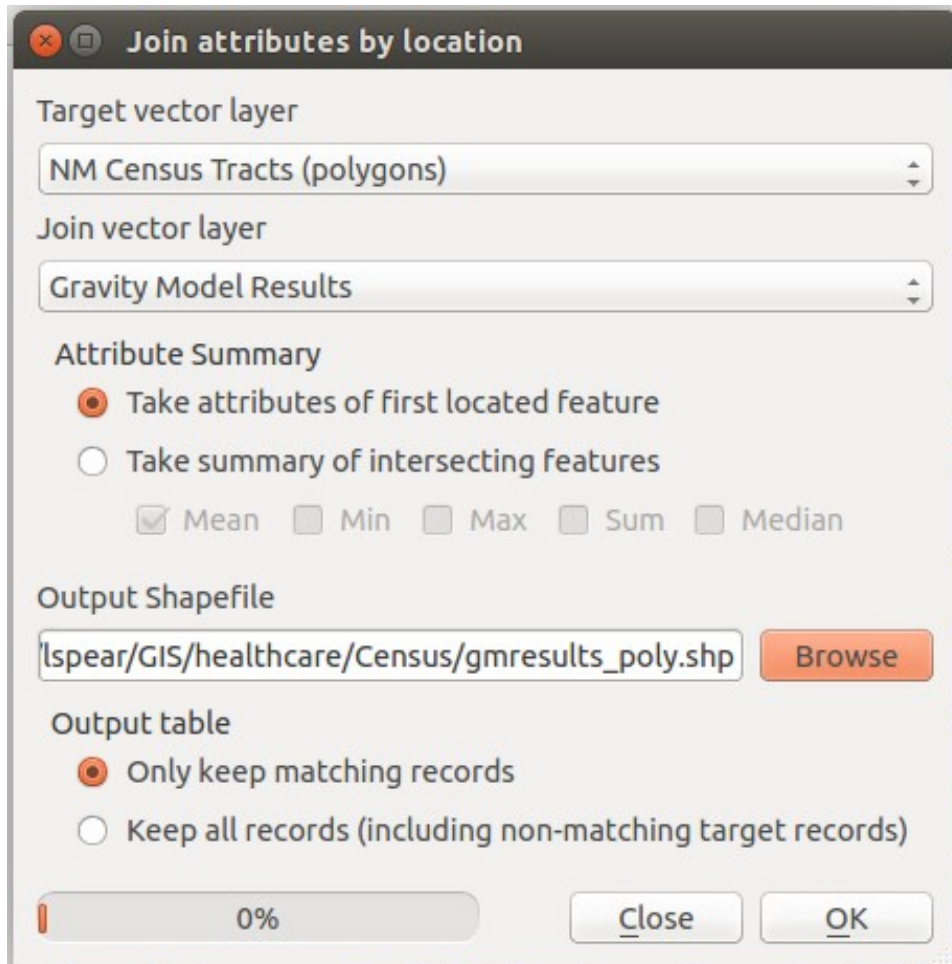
Join attributes by location

Target vector layer

NM Census Tracts (polygons)

Join vector layer

Gravity Model Results

Attribute Summary

Take attributes of first located feature

Take summary of intersecting features

Mean Min Max Sum Median

Output Shapefile

'lspear/GIS/healthcare/Census/gmresults_poly.shp

Browse

Output table

Only keep matching records

Keep all records (including non-matching target records)

0%

Close

OK